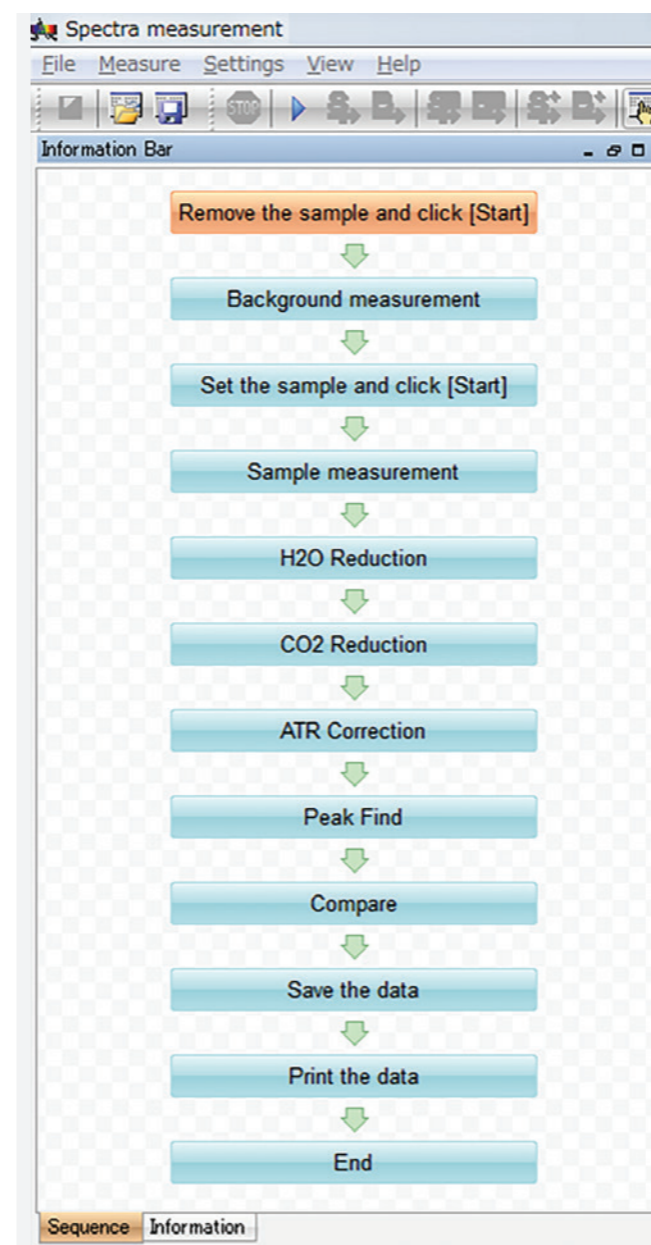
Spectra measurement

File Measure Settings View Help

STOP

Information Bar

Remove the sample and click [Start]

Background measurement

Set the sample and click [Start]

Sample measurement

H2O Reduction

CO2 Reduction

ATR Correction

Peak Find

Compare

Save the data

Print the data

End

Sequence Information